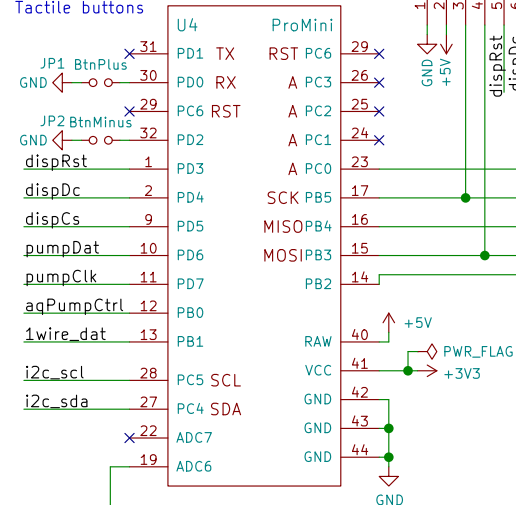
Tactile buttons

U4 ProMini

JP1 BtnPlus
GND
JP2 BtnMinus
GND

31 PD1 TX
30 PD0 RX
29 PC6 RST
32 PD2
dispRst 1 PD3
dispDc 2 PD4
dispCs 9 PD5
pumpDat 10 PD6
pumpClk 11 PD7
aqPumpCtrl 12 PB0
1wire_dat 13 PB1
i2c_scl 28 PC5 SCL
i2c_sda 27 PC4 SDA
22 ADC7
19 ADC6

RST PC6 29
A PC3 26
A PC2 25
A PC1 24
A PC0 23
SCK PB5 17
MISO PB4 16
MOSI PB3 15
PB2 14
RAW 40
VCC 41
GND 42
GND 43
GND 44

+5V
PWR_FLAG
+3V3
GND

1 2 3 4 5
GND
+5V
dispRst
dispDc